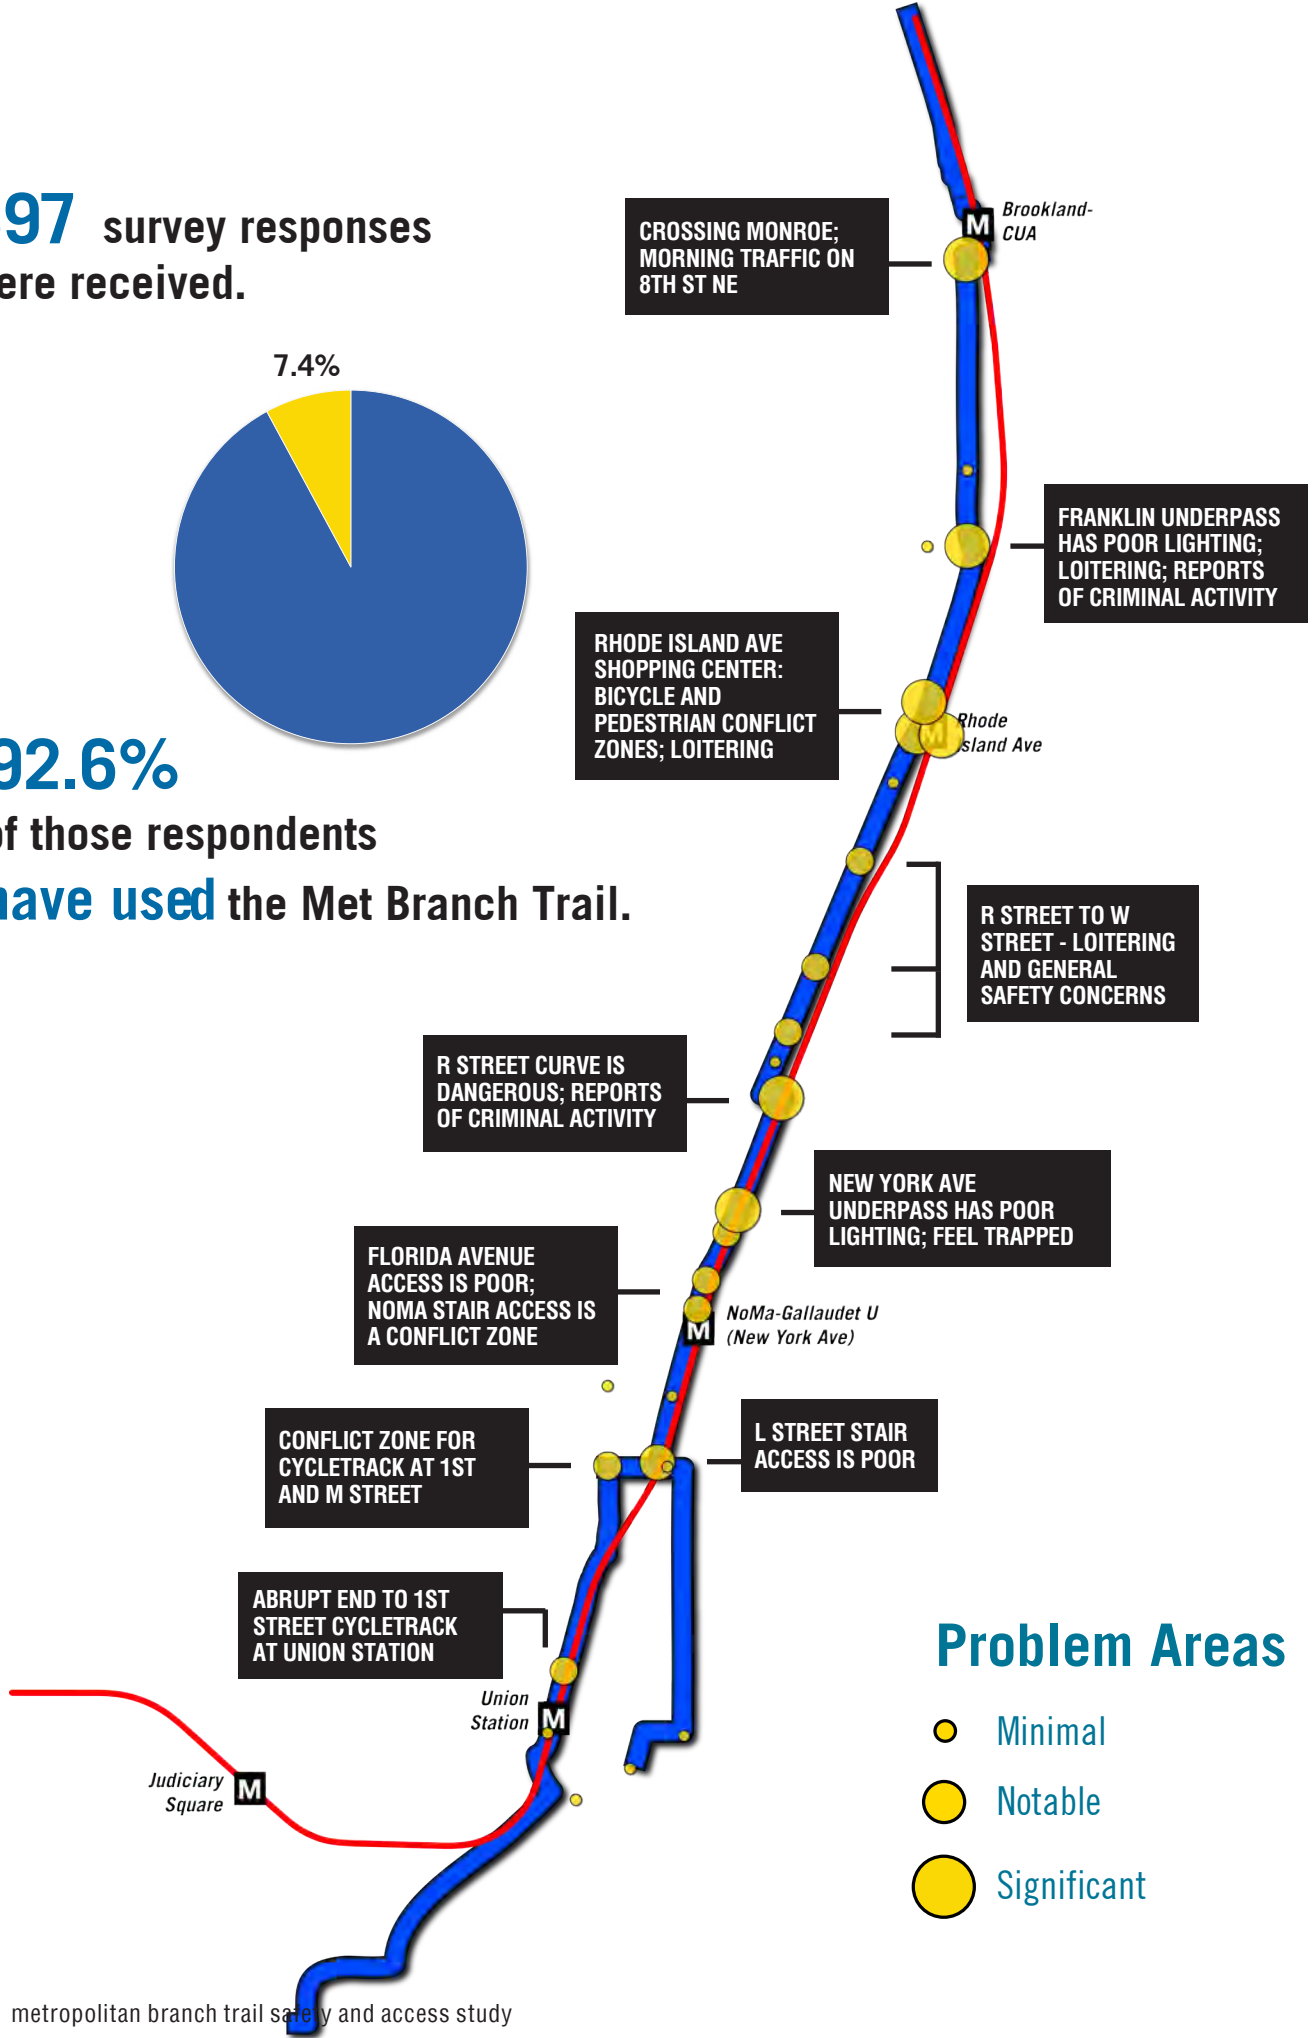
97 survey responses
ere received.

7.4%

92.6%
f those respondents
ave used the Met Branch Trail.

Brookland-CUA

CROSSING MONROE; MORNING TRAFFIC ON 8TH ST NE

FRANKLIN UNDERPASS HAS POOR LIGHTING; LOITERING; REPORTS OF CRIMINAL ACTIVITY

RHODE ISLAND AVE SHOPPING CENTER: BICYCLE AND PEDESTRIAN CONFLICT ZONES; LOITERING

Rhode Island Ave

R STREET TO W STREET - LOITERING AND GENERAL SAFETY CONCERNS

R STREET CURVE IS DANGEROUS; REPORTS OF CRIMINAL ACTIVITY

NEW YORK AVE UNDERPASS HAS POOR LIGHTING; FEEL TRAPPED

FLORIDA AVENUE ACCESS IS POOR; NOMA STAIR ACCESS IS A CONFLICT ZONE

NoMa-Gallaudet U (New York Ave)

CONFLICT ZONE FOR CYCLETRACK AT 1ST AND M STREET

L STREET STAIR ACCESS IS POOR

ABRUPT END TO 1ST STREET CYCLETRACK AT UNION STATION

Union Station

Judiciary Square

Problem Areas
Minimal
Notable
Significant

metropolitan branch trail safety and access study